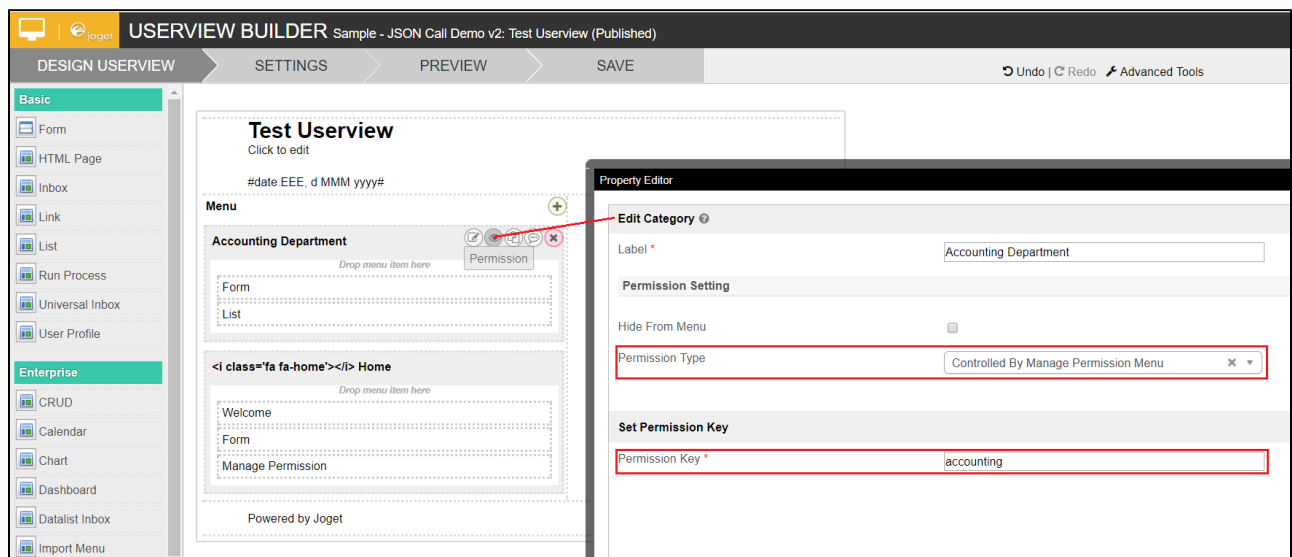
joget USERVIEW BUILDER Sample - JSON Call Demo v2: Test Userview (Published)

DESIGN USERVIEW SETTINGS PREVIEW SAVE

Undo | Redo Advanced Tools

Basic
Form
HTML Page
Inbox
Link
List
Run Process
Universal Inbox
User Profile

Enterprise
CRUD
Calendar
Chart
Dashboard
Datalist Inbox
Import Menu

Test Userview
Click to edit

#date.EEE, d MMM yyyy#

Menu

Accounting Department
Permission
Drop menu item here
Form
List

<i class='fa fa-home'></i> Home
Drop menu item here
Welcome
Form
Manage Permission

Powered by Joget

Property Editor

Edit Category

Label * Accounting Department

Permission Setting

Hide From Menu

Permission Type Controlled By Manage Permission Menu

Set Permission Key

Permission Key * accounting